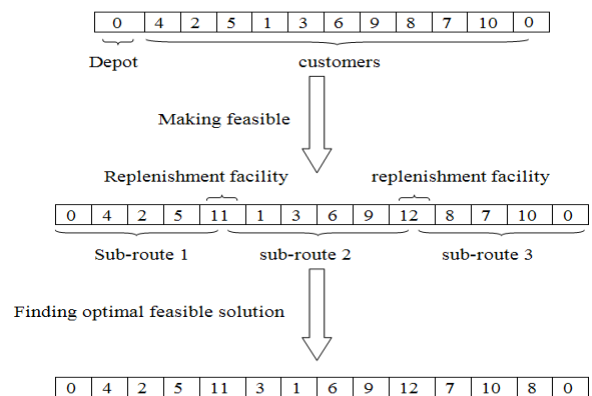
| 0 | 4 | 2 | 5 | 1 | 3 | 6 | 9 | 8 | 7 | 10 | 0 |
|---|---|---|---|---|---|---|---|---|---|---|---|

Depot customers

Making feasible

Replenishment facility replenishment facility

| 0 | 4 | 2 | 5 | 11 | 1 | 3 | 6 | 9 | 12 | 8 | 7 | 10 | 0 |
|---|---|---|---|---|---|---|---|---|---|---|---|---|---|

Sub-route 1 sub-route 2 sub-route 3

Finding optimal feasible solution

| 0 | 4 | 2 | 5 | 11 | 3 | 1 | 6 | 9 | 12 | 7 | 10 | 8 | 0 |
|---|---|---|---|---|---|---|---|---|---|---|---|---|---|